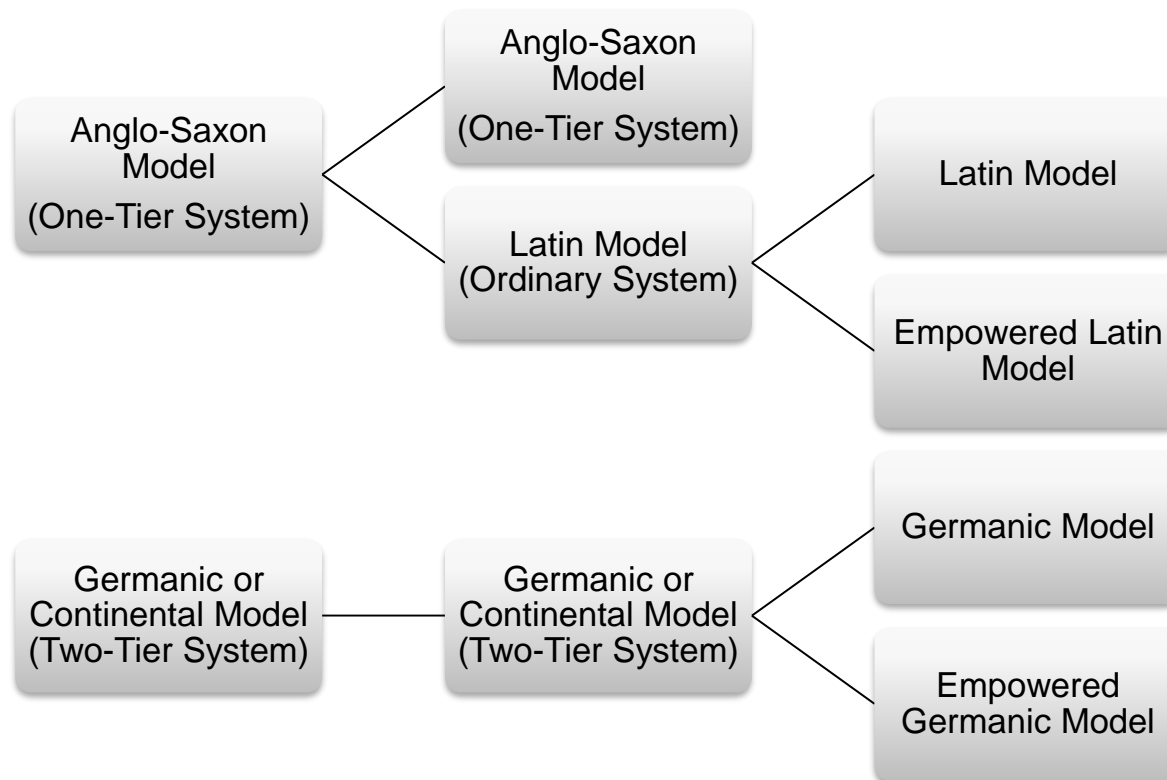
Anglo-Saxon Model (One-Tier System)

Anglo-Saxon Model (One-Tier System)

Latin Model (Ordinary System)

Latin Model

Empowered Latin Model

Germanic or Continental Model (Two-Tier System)

Germanic or Continental Model (Two-Tier System)

Germanic Model

Empowered Germanic Model